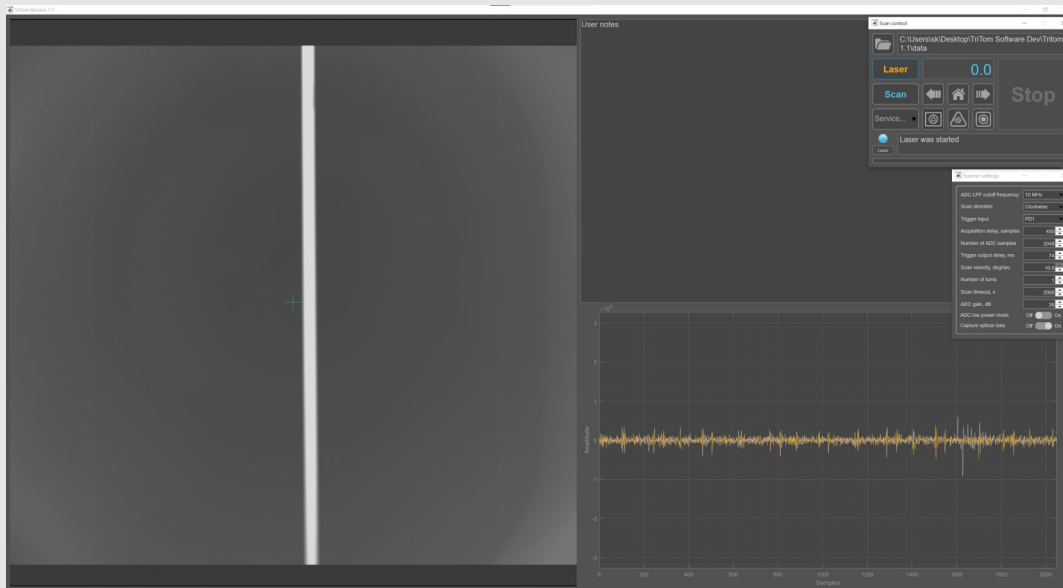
TriTom Version 1.1

User notes

Scan control

C:\Users\sk\Desktop\TriTom Software Dev\Tritom 1.1\data

Laser

0.0

Scan

Stop

Service...

Laser

Laser was started

Scanner settings

| | |
|---|---|
| ADC LPF cutoff frequency | 10 MHz |
| Scan direction | Clockwise |
| Trigger input | PD1 |
| Acquisition delay, samples | 450 |
| Number of ADC samples | 2048 |
| Trigger output delay, ms | 10 |
| Scan velocity, deg/sec | 10.0 |
| Number of turns | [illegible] |
| Scan timeout, s | 200 |
| ADC gain, dB | 30 |
| ADC low power mode | Off On |
| Capture optical data | Off On |

$10^{4}$

3

2

1

0

-1

-2

-3

Amplitude

0 200 400 600 800 1000 1200 1400 1600 1800 2000

Samples